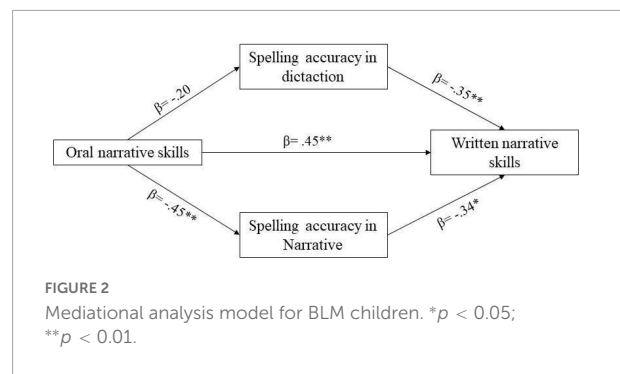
Spelling accuracy in dictaction

β= -.20

β= -.35**

Oral narrative skills

β= .45**

Written narrative skills

β= -.45**

β= -.34*

Spelling accuracy in Narrative

FIGURE 2

Mediational analysis model for BLM children. *$p$ < 0.05; **$p$ < 0.01.